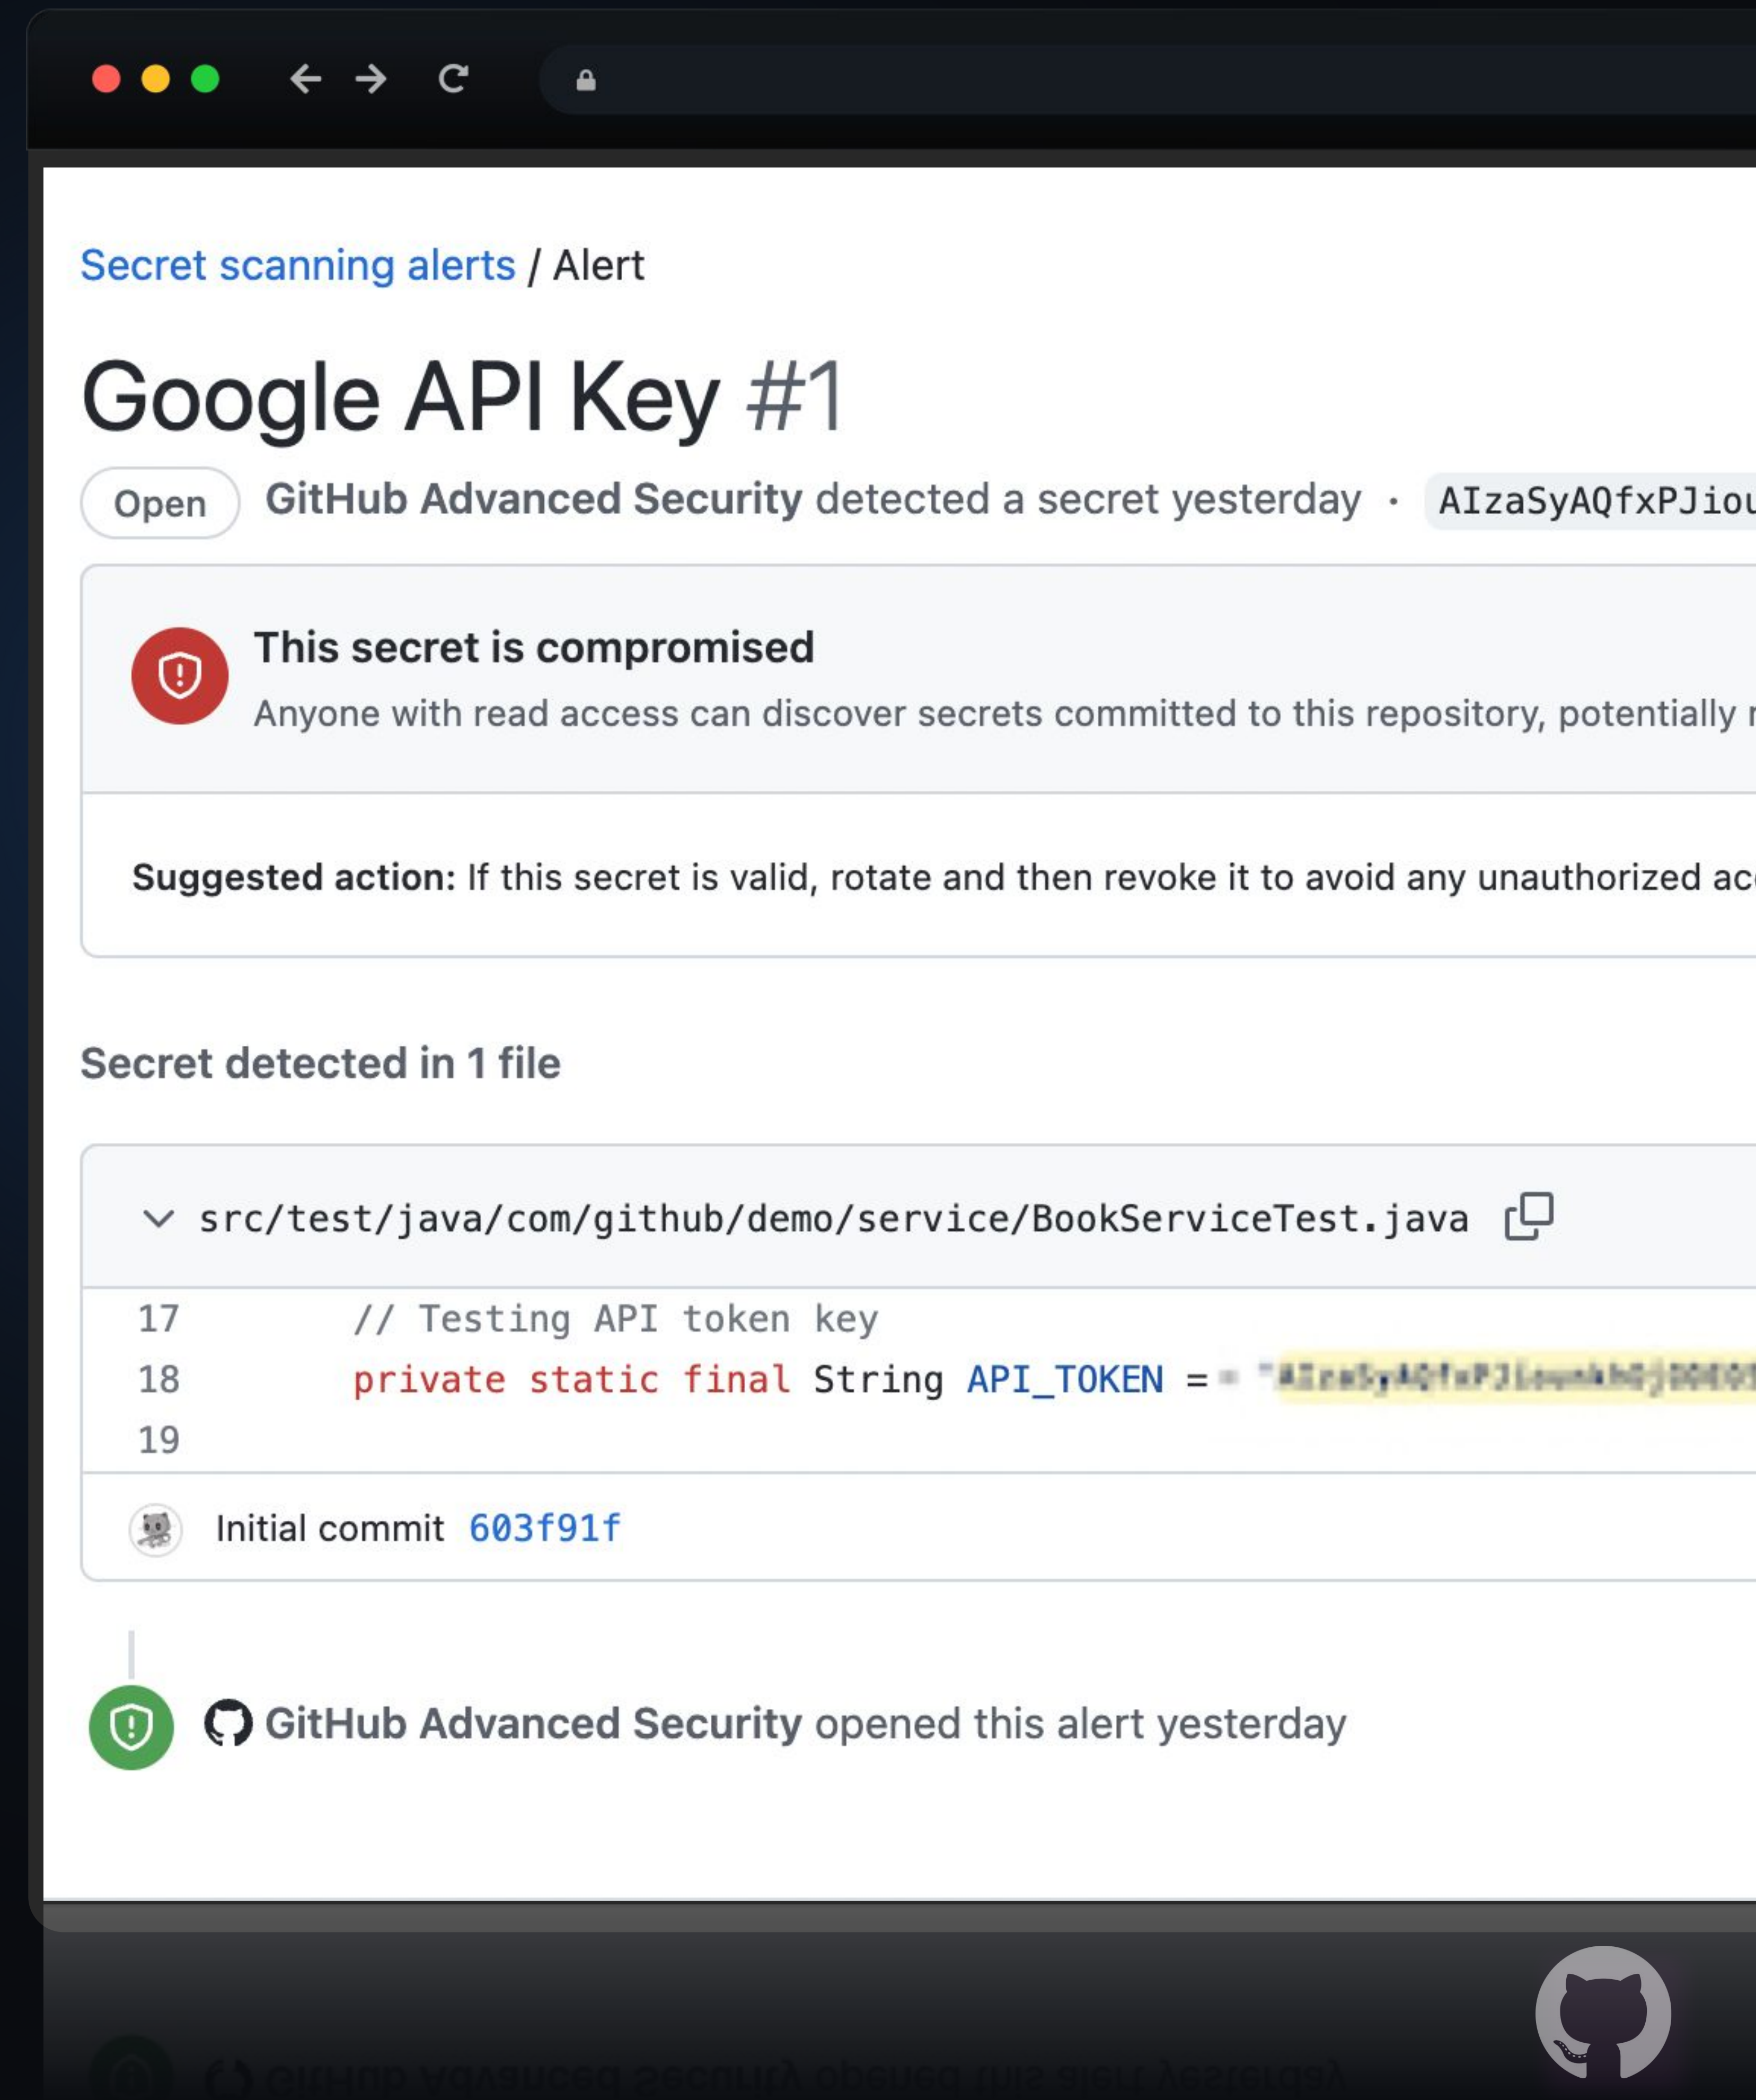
Secret scanning alerts / Alert

Google API Key #1

Open GitHub Advanced Security detected a secret yesterday · AIzaSyAQfxPJiou

This secret is compromised

Anyone with read access can discover secrets committed to this repository, potentially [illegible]

Suggested action: If this secret is valid, rotate and then revoke it to avoid any unauthorized ac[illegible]

Secret detected in 1 file

src/test/java/com/github/demo/service/BookServiceTest.java

17 // Testing API token key
18 private static final String API_TOKEN = "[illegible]
19

Initial commit 603f91f

GitHub Advanced Security opened this alert yesterday